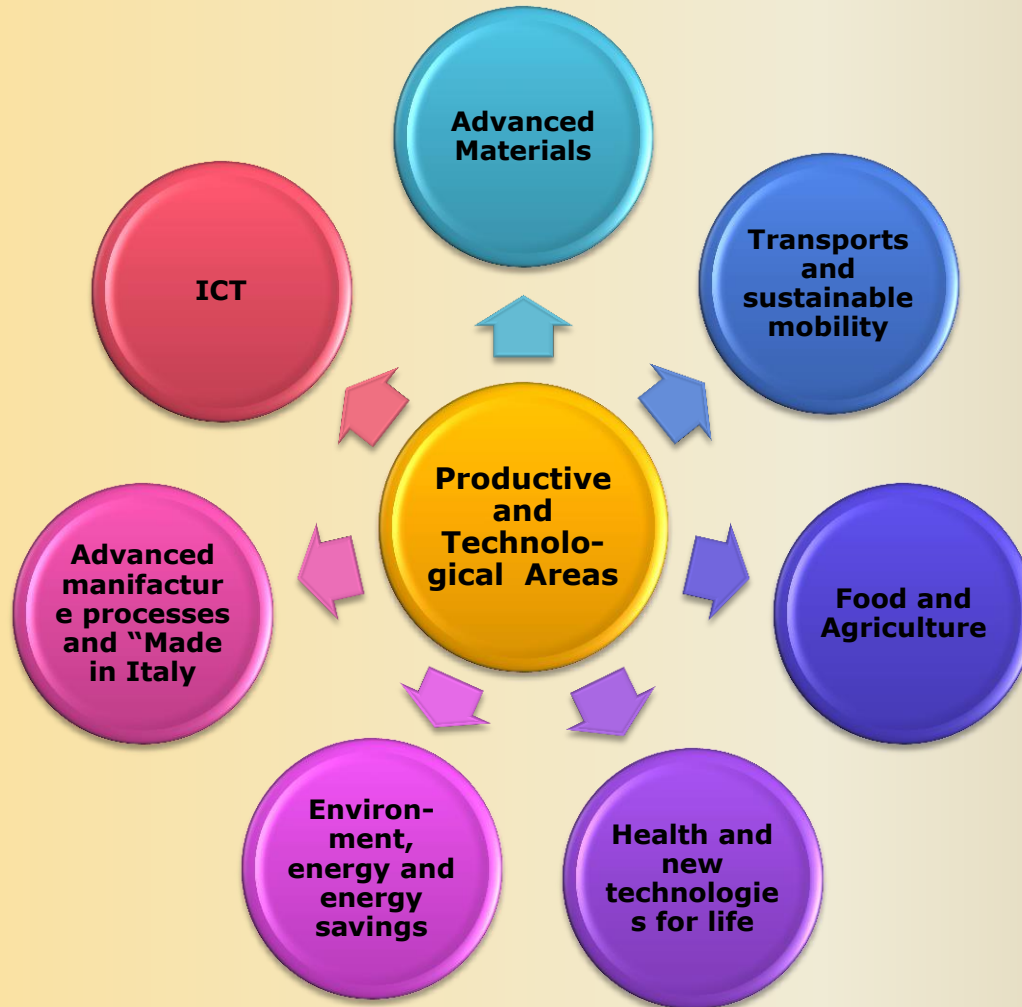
Productive and Technological Areas

Advanced Materials

Transports and sustainable mobility

Food and Agriculture

Health and new technologies for life

Environment, energy and energy savings

Advanced manifacture processes and “Made in Italy

ICT